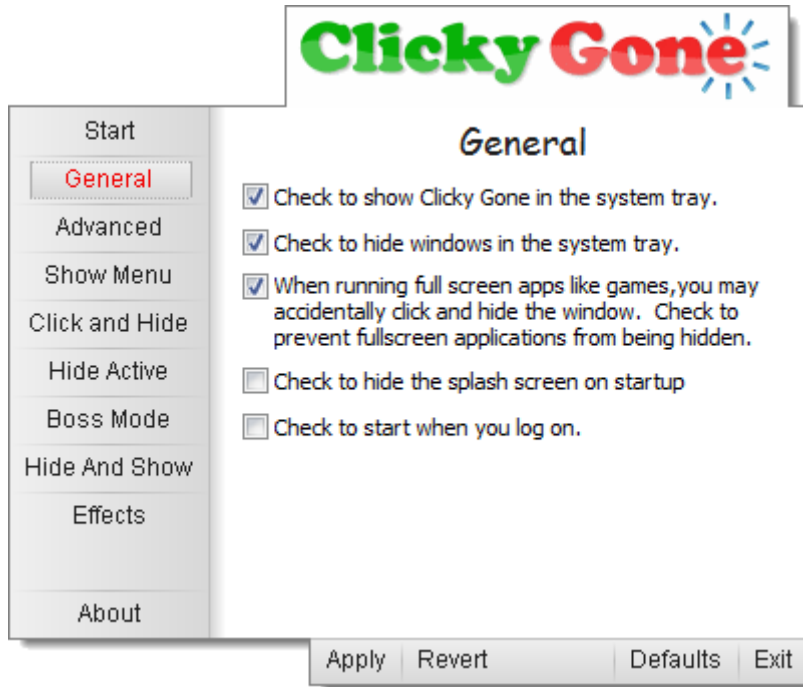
Clicky Gone

Start
General
Advanced
Show Menu
Click and Hide
Hide Active
Boss Mode
Hide And Show
Effects
About

General

Check to show Clicky Gone in the system tray.

Check to hide windows in the system tray.

When running full screen apps like games,you may accidentally click and hide the window. Check to prevent fullscreen applications from being hidden.

Check to hide the splash screen on startup

Check to start when you log on.

Apply Revert Defaults Exit